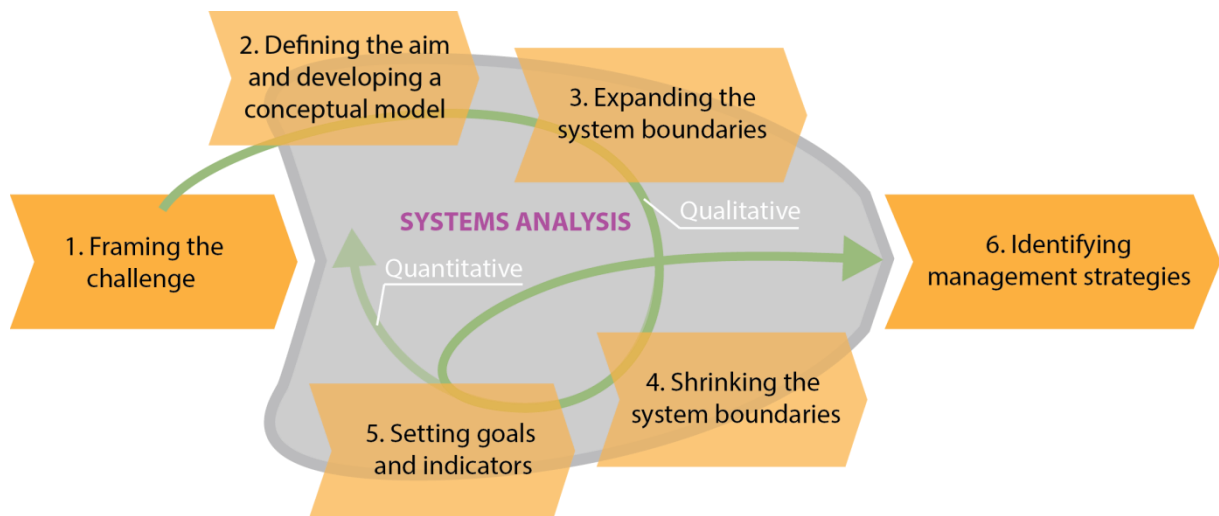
1. Framing the challenge

2. Defining the aim and developing a conceptual model

3. Expanding the system boundaries

SYSTEMS ANALYSIS

Qualitative

Quantitative

4. Shrinking the system boundaries

5. Setting goals and indicators

6. Identifying management strategies